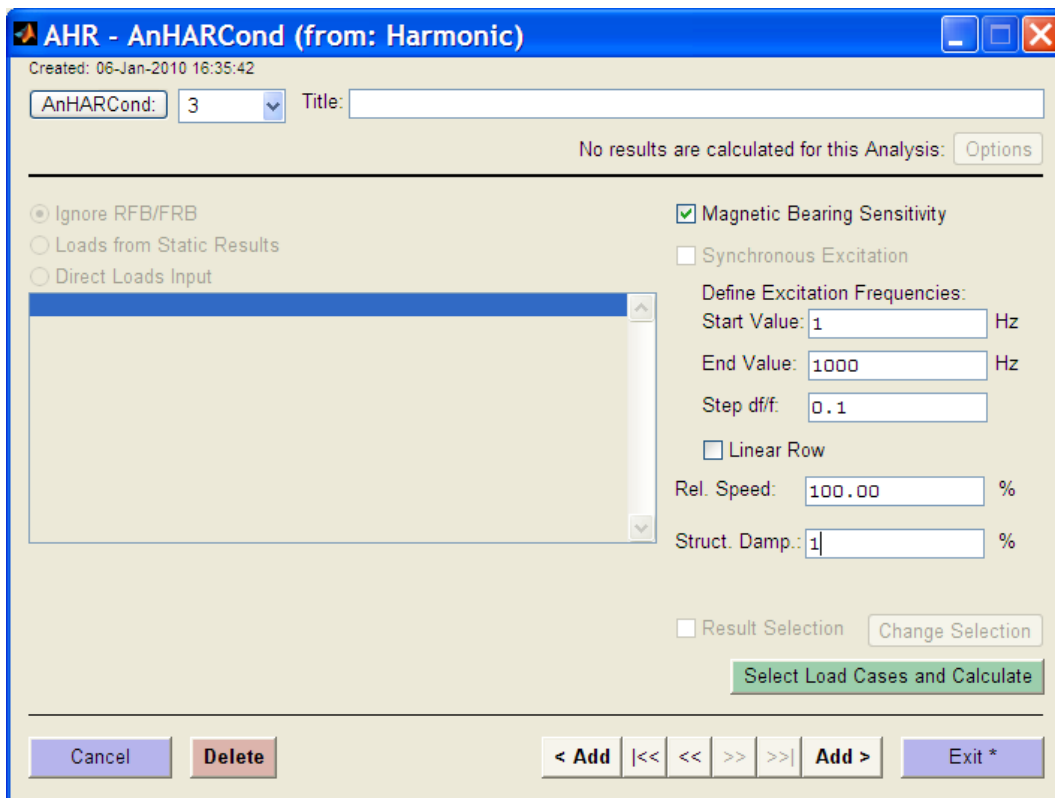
AHR - AnHARCond (from: Harmonic)
Created: 06-Jan-2010 16:35:42
AnHARCond: 3 Title:
No results are calculated for this Analysis: Options

Ignore RFB/FRB
Loads from Static Results
Direct Loads Input

Magnetic Bearing Sensitivity
Synchronous Excitation
Define Excitation Frequencies:
Start Value: 1 Hz
End Value: 1000 Hz
Step df/f: 0.1
Linear Row
Rel. Speed: 100.00 %
Struct. Damp.: 1 %

Result Selection
Change Selection
Select Load Cases and Calculate

Cancel
Delete
< Add
|<<
<<
>>
>>|
Add >
Exit *